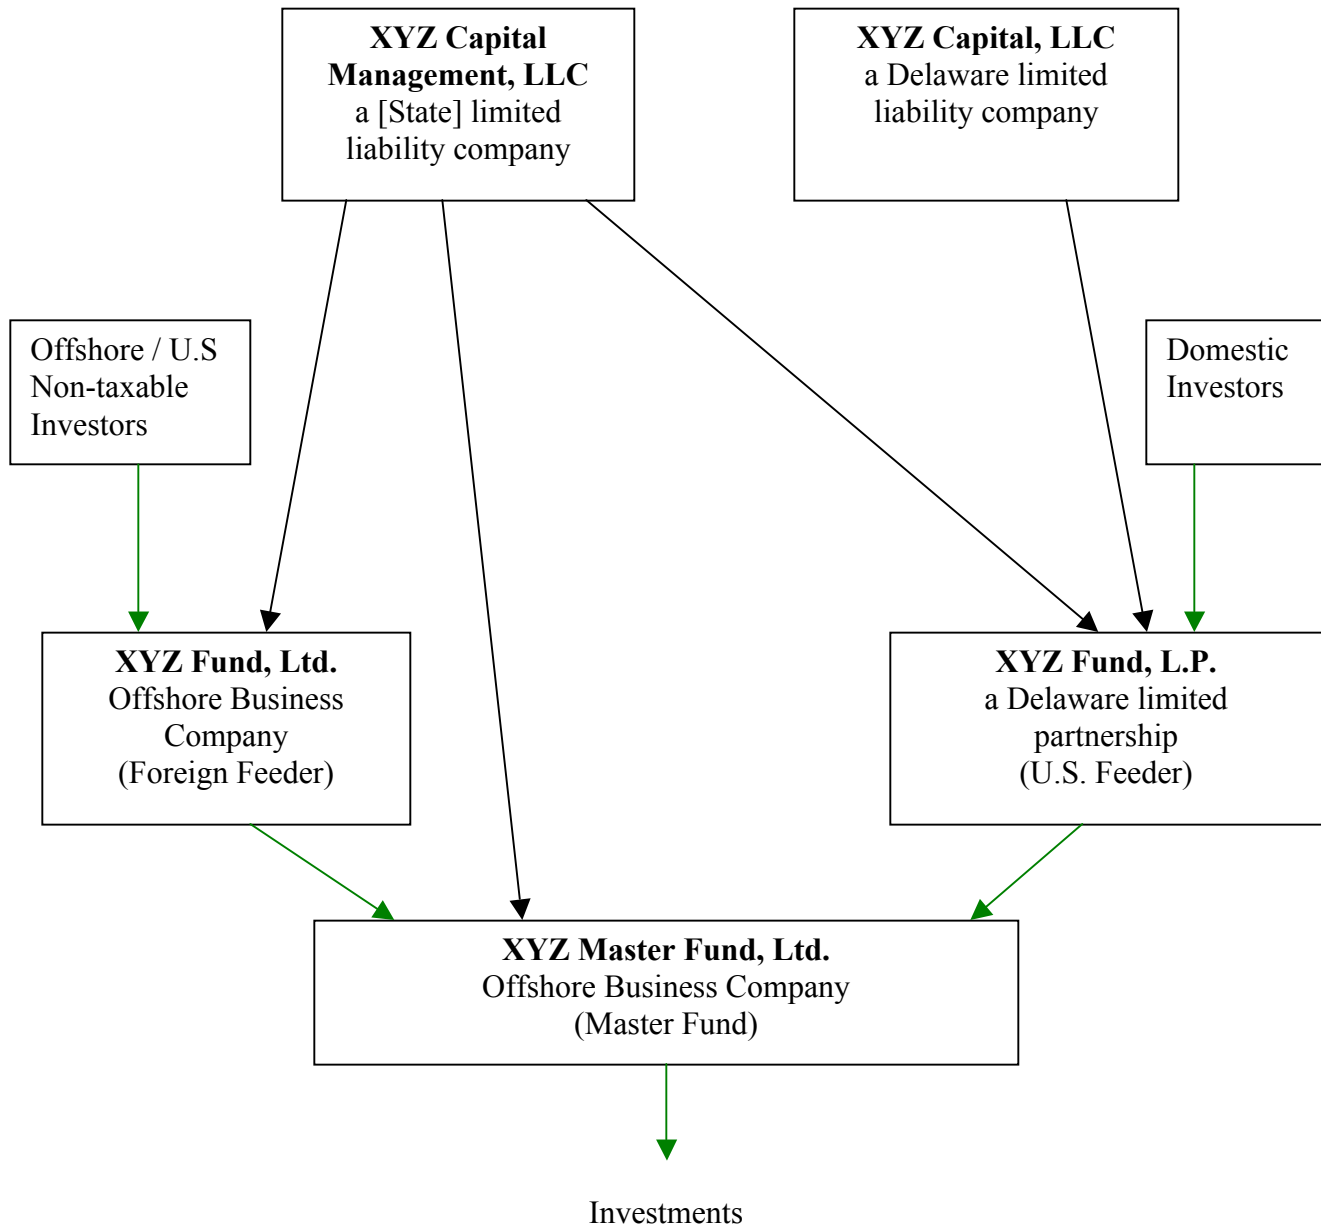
**XYZ Capital Management, LLC**
a [State] limited liability company

**XYZ Capital, LLC**
a Delaware limited liability company

Offshore / U.S Non-taxable Investors

Domestic Investors

**XYZ Fund, Ltd.**
Offshore Business Company
(Foreign Feeder)

**XYZ Fund, L.P.**
a Delaware limited partnership
(U.S. Feeder)

**XYZ Master Fund, Ltd.**
Offshore Business Company
(Master Fund)

Investments